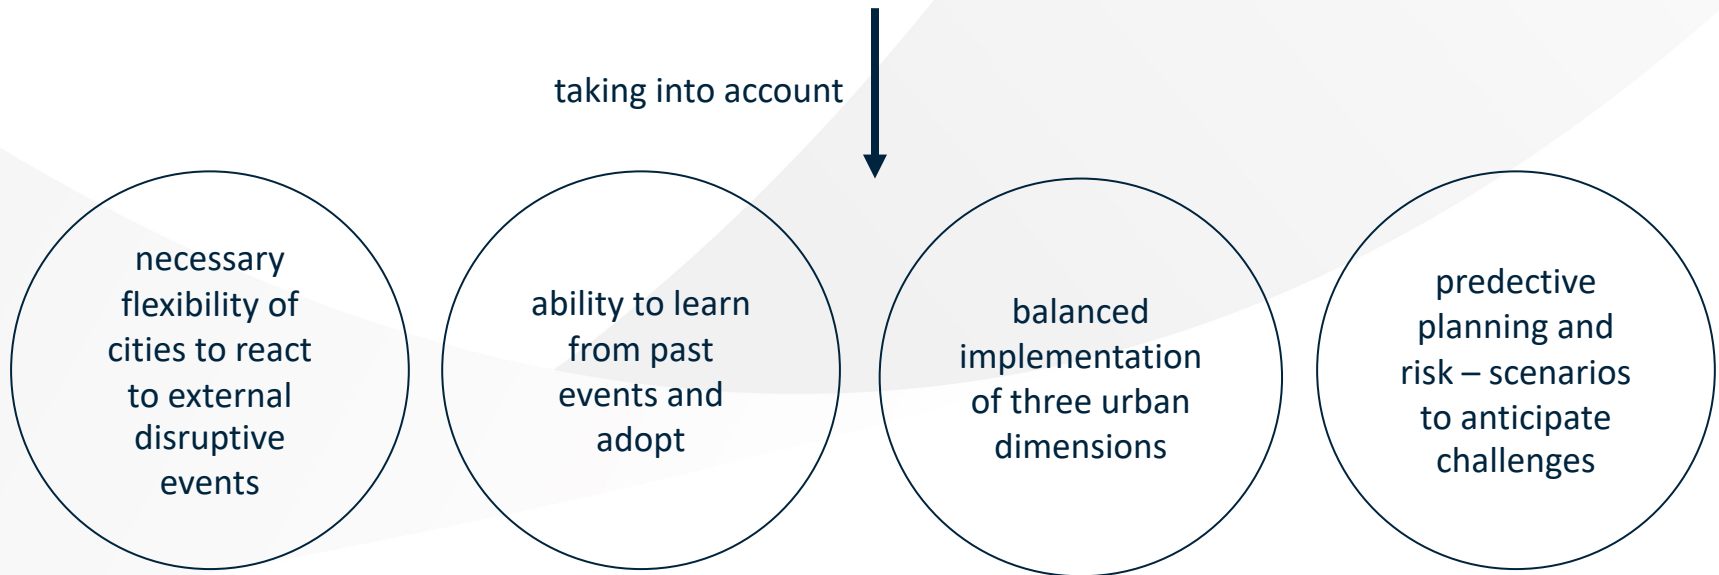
taking into account

necessary flexibility of cities to react to external disruptive events

ability to learn from past events and adopt

balanced implementation of three urban dimensions

predective planning and risk – scenarios to anticipate challenges